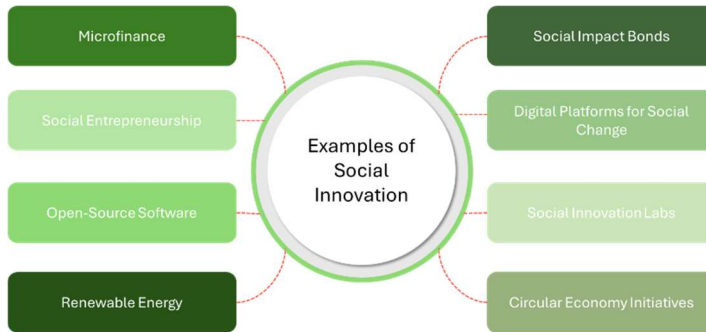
Microfinance

Social Entrepreneurship

Open-Source Software

Renewable Energy

Examples of Social Innovation

Social Impact Bonds

Digital Platforms for Social Change

Social Innovation Labs

Circular Economy Initiatives